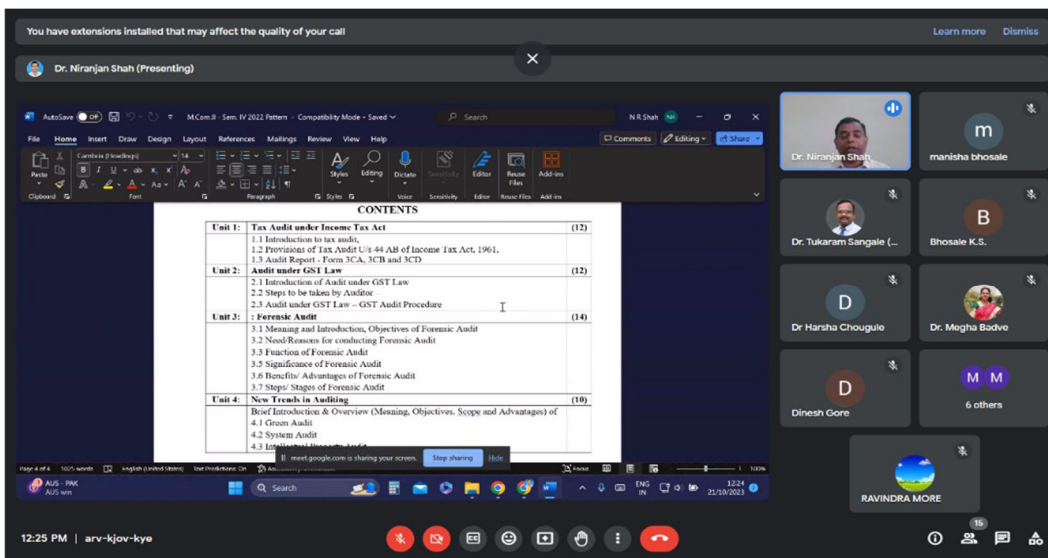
You have extensions installed that may affect the quality of your call

Learn more Dismiss

Dr. Niranjan Shah (Presenting)

AutoSave Off M.Com.II - Sem. IV 2022 Pattern - Compatibility Mode - Saved Search N R Shah

File Home Insert Draw Design Layout References Mailings Review View Help Comments Editing Share

Paste Clipboard Cambria (Headings) 14 Font Paragraph Styles Editing Dictate Voice Sensitivity Editor Reuse Files Add-ins

CONTENTS

| Unit 1: | Tax Audit under Income Tax Act | (12) |
|---|---|---|
| | 1.1 Introduction to tax audit, 1.2 Provisions of Tax Audit U/s 44 AB of Income Tax Act, 1961, 1.3 Audit Report - Form 3CA, 3CB and 3CD | |
| Unit 2: | Audit under GST Law | (12) |
| | 2.1 Introduction of Audit under GST Law 2.2 Steps to be taken by Auditor 2.3 Audit under GST Law – GST Audit Procedure | |
| Unit 3: | : Forensic Audit | (14) |
| | 3.1 Meaning and Introduction, Objectives of Forensic Audit 3.2 Need/Reasons for conducting Forensic Audit 3.3 Function of Forensic Audit 3.5 Significance of Forensic Audit 3.6 Benefits/ Advantages of Forensic Audit 3.7 Steps/ Stages of Forensic Audit | |
| Unit 4: | New Trends in Auditing | (10) |
| | Brief Introduction & Overview (Meaning, Objectives, Scope and Advantages) of 4.1 Green Audit 4.2 System Audit 4.3 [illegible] | |

meet.google.com is sharing your screen. Stop sharing Hide

Page 4 of 4 1025 words English (United States) Text Predictions: On Accessibility Focus 100%

AUS - PAK AUS win Search ENG IN 12:24 21/10/2023

Dr. Niranjan Shah
manisha bhosale
Dr. Tukaram Sangale (...
Bhosale K.S.
Dr Harsha Chougule
Dr. Megha Badve
Dinesh Gore
6 others
RAVINDRA MORE

12:25 PM | arv-kjov-kye

15